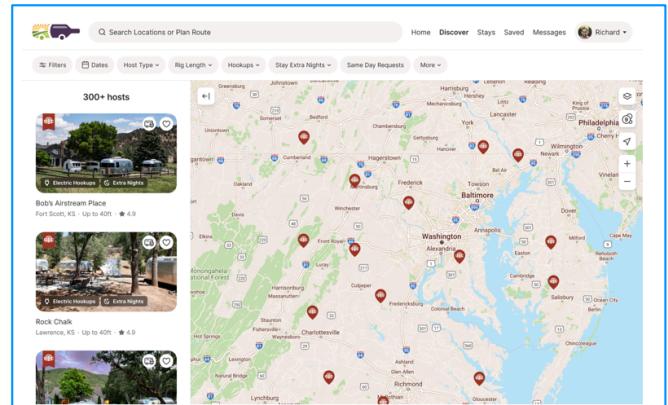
Search Locations or Plan Route

Home Discover Stays Saved Messages Richard

Filters Dates Host Type Rig Length Hookups Stay Extra Nights Same Day Requests More

300+ hosts

Electric Hookups Extra Nights

Bob's Airstream Place

Fort Scott, KS · Up to 40ft · ★ 4.9

Electric Hookups Extra Nights

Rock Chalk

Lawrence, KS · Up to 40ft · ★ 4.9

Greensburg
Harrisburg
Philadelphia
Chambersburg
Cumberland
Hagerstown
Hanover
Wilmington
Newark
Frederick
Towson
Baltimore
Vineland
Dover
Winchester
Washington
Alexandria
Annapolis
Front Royal
Milford
Cambridge
Luray
Easton
Culpeper
Harrisonburg
Salisbury
Fredericksburg
Colonial Beach
Staunton
Charlottesville
Chincoteague
Richmond
Lynchburg
Natural Bridge
Monongahela National Forest
Elkins
Ocean City
Berlin